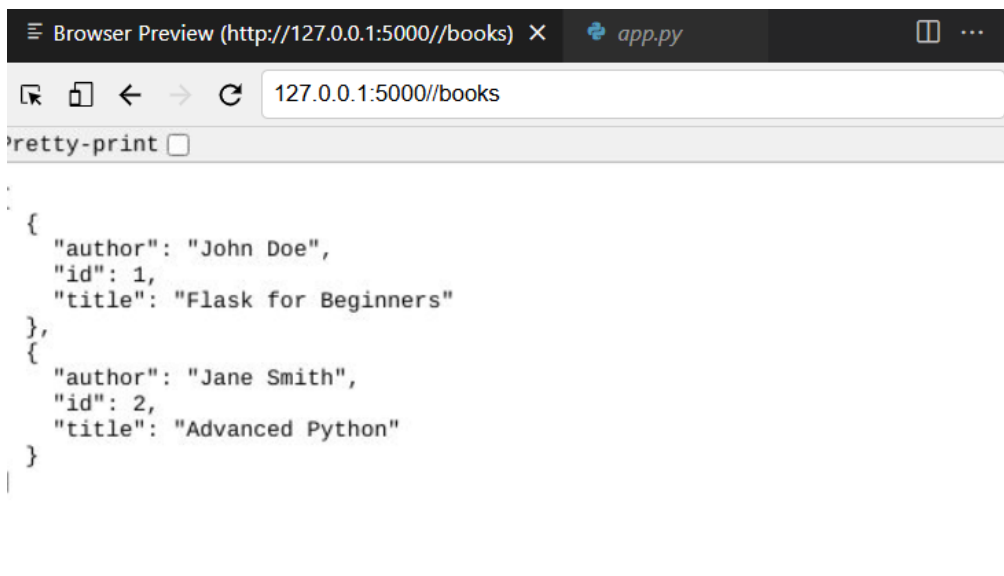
Browser Preview (http://127.0.0.1:5000//books) × app.py

127.0.0.1:5000//books

Pretty-print

[
{
"author": "John Doe",
"id": 1,
"title": "Flask for Beginners"
},
{
"author": "Jane Smith",
"id": 2,
"title": "Advanced Python"
}
]